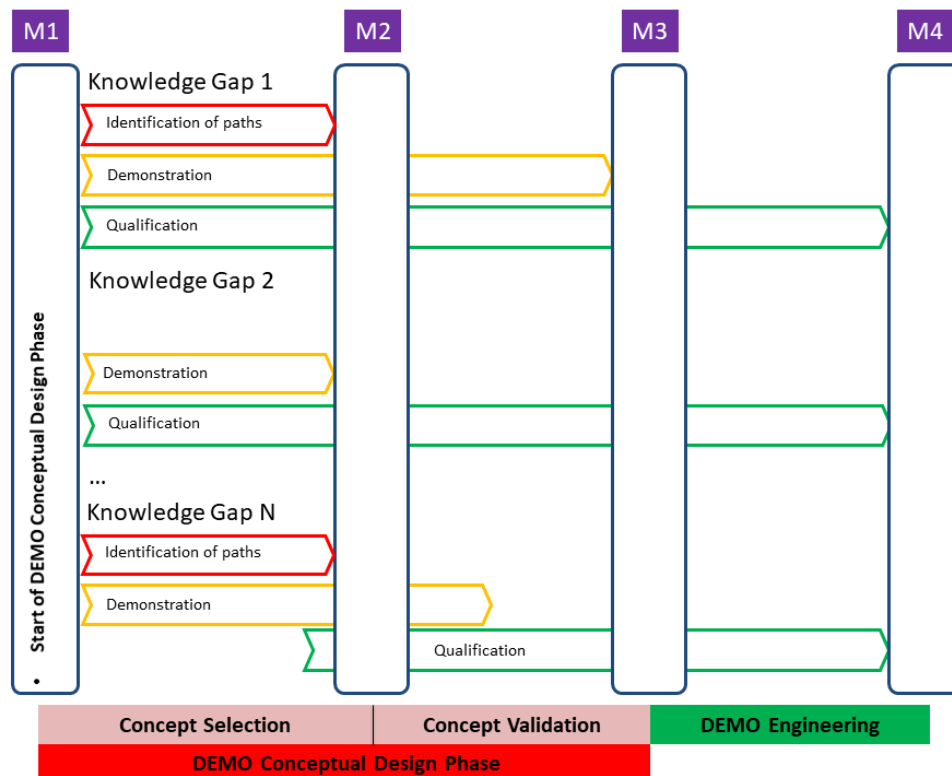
M1

M2

M3

M4

Knowledge Gap 1

Identification of paths

Demonstration

Qualification

Knowledge Gap 2

Demonstration

Qualification

...

Knowledge Gap N

Identification of paths

Demonstration

Qualification

Start of DEMO Conceptual Design Phase

•

Concept Selection

Concept Validation

DEMO Engineering

DEMO Conceptual Design Phase